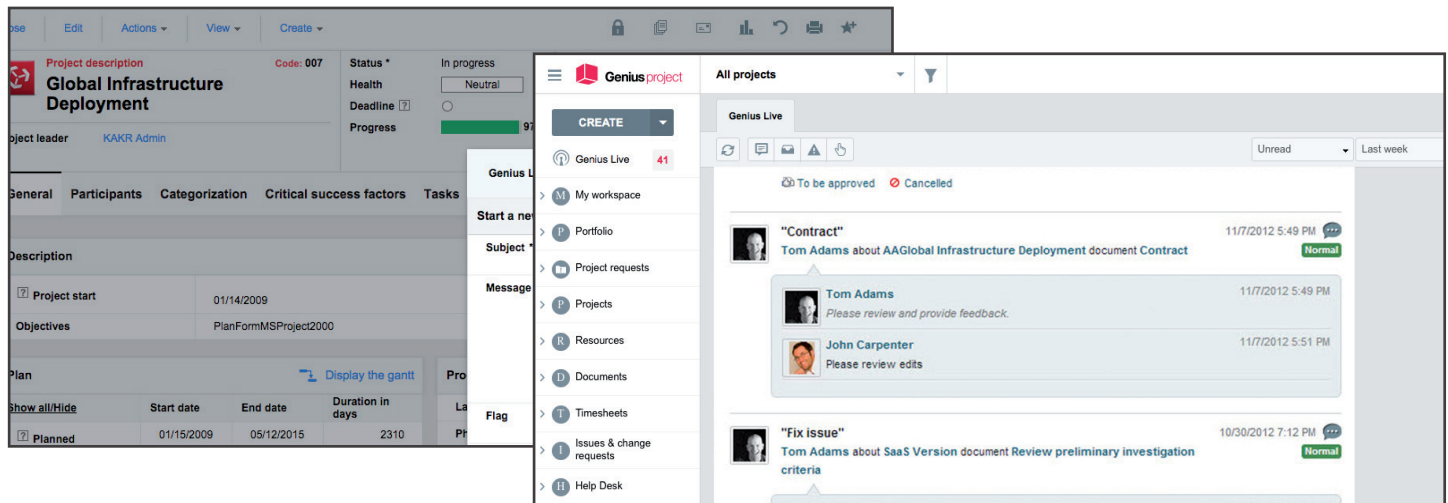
ose Edit Actions View Create

Project description
Global Infrastructure Deployment
Code: 007

Status * In progress
Health Neutral
Deadline
Progress 97

oject leader KAKR Admin

General Participants Categorization Critical success factors Tasks

Description

Project start 01/14/2009
Objectives PlanFormMSProject2000

Plan Display the gantt

| Show all/Hide | Start date | End date | Duration in days |
|---|---|---|---|
| Planned | 01/15/2009 | 05/12/2015 | 2310 |

Genius L
Start a ne
Subject
Message
Flag
Pro
La
Ph

Genius project
All projects

CREATE
Genius Live 41
My workspace
Portfolio
Project requests
Projects
Resources
Documents
Timesheets
Issues & change requests
Help Desk

Genius Live

Unread
Last week

To be approved Cancelled

"Contract" 11/7/2012 5:49 PM
Tom Adams about AAGlobal Infrastructure Deployment document Contract
Normal

Tom Adams 11/7/2012 5:49 PM
Please review and provide feedback.

John Carpenter 11/7/2012 5:51 PM
Please review edits

"Fix issue" 10/30/2012 7:12 PM
Tom Adams about SaaS Version document Review preliminary investigation criteria
Normal